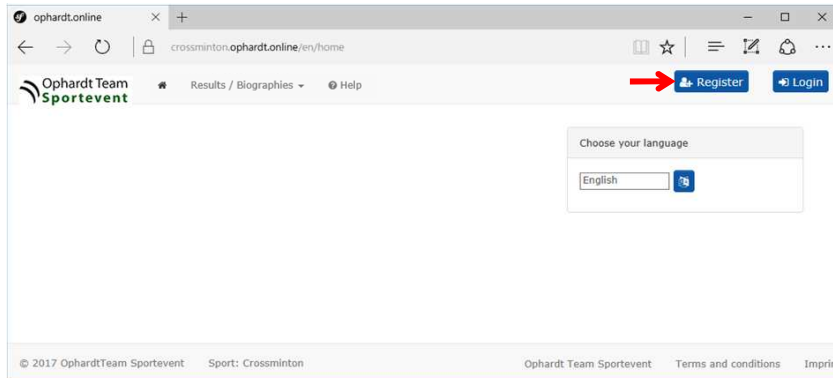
ophardt.online

crossminton.ophardt.online/en/home

Ophardt Team Sportevent

Results / Biographies

Help

Register

Login

Choose your language

English

© 2017 OphardtTeam Sportevent

Sport: Crossminton

Ophardt Team Sportevent

Terms and conditions

Impri